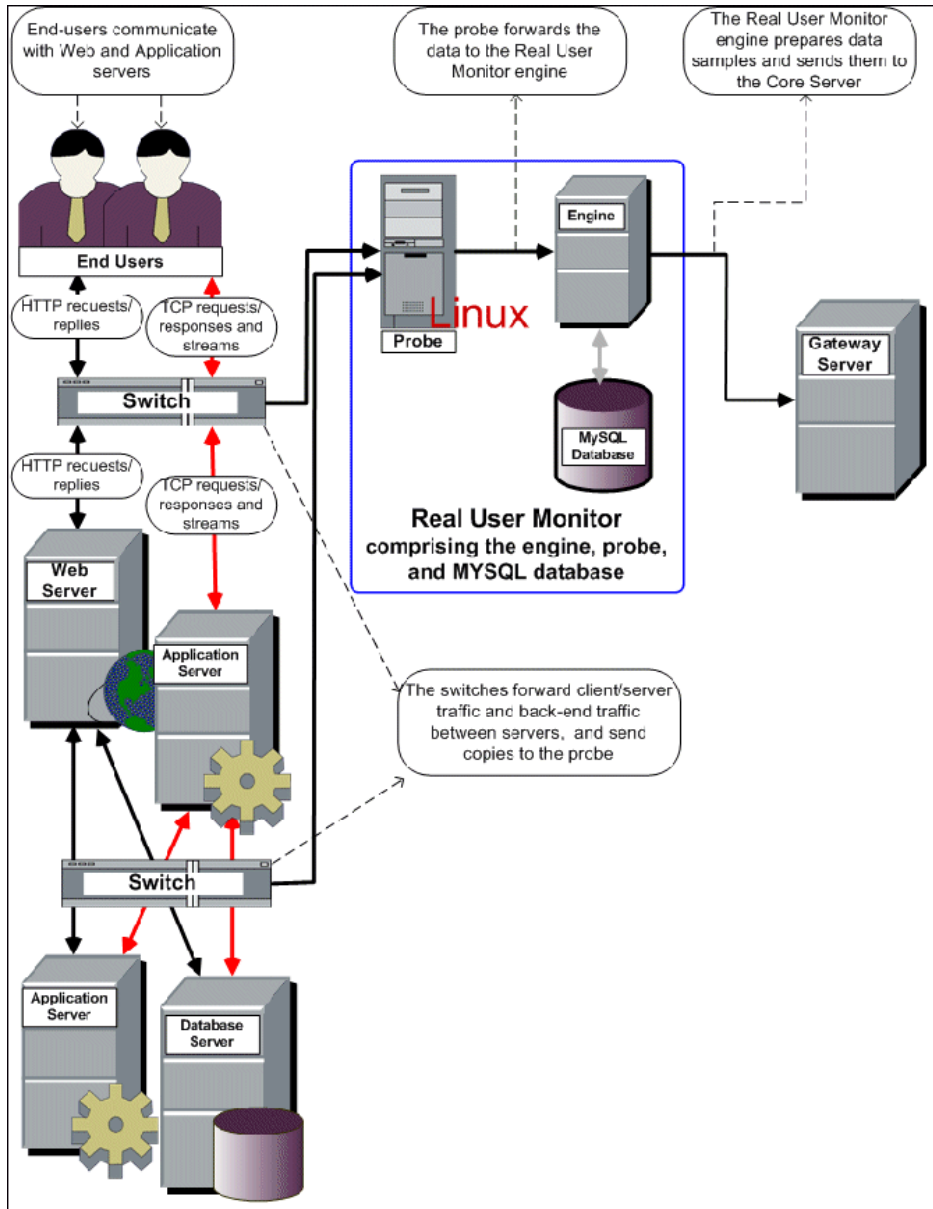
End-users communicate with Web and Application servers

The probe forwards the data to the Real User Monitor engine

The Real User Monitor engine prepares data samples and sends them to the Core Server

End Users

HTTP recuests/ replies

TCP requests/ responses and streams

Probe

Linux

Engine

MySQL Database

Gateway Server

Switch

HTTP recuests/ replies

TCP requests/ responses and streams

Real User Monitor
comprising the engine, probe, and MYSQL database

Web Server

Application Server

The switches forward client/server traffic and back-end traffic between servers, and send copies to the prcbe

Switch

Application Server

Database Server